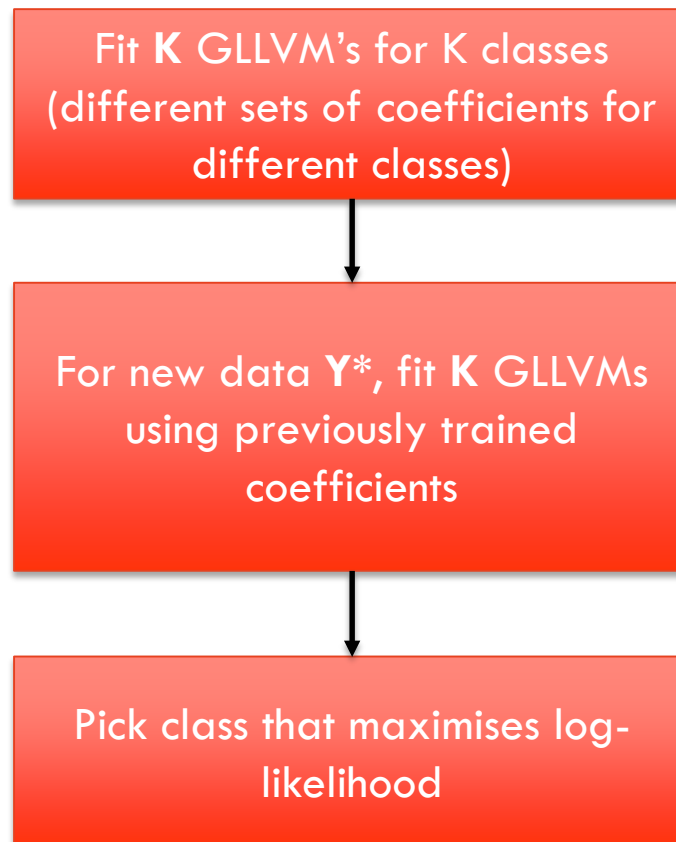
Fit **K** GLLVM's for K classes (different sets of coefficients for different classes)

For new data **Y\***, fit **K** GLLVMs using previously trained coefficients

Pick class that maximises log-likelihood